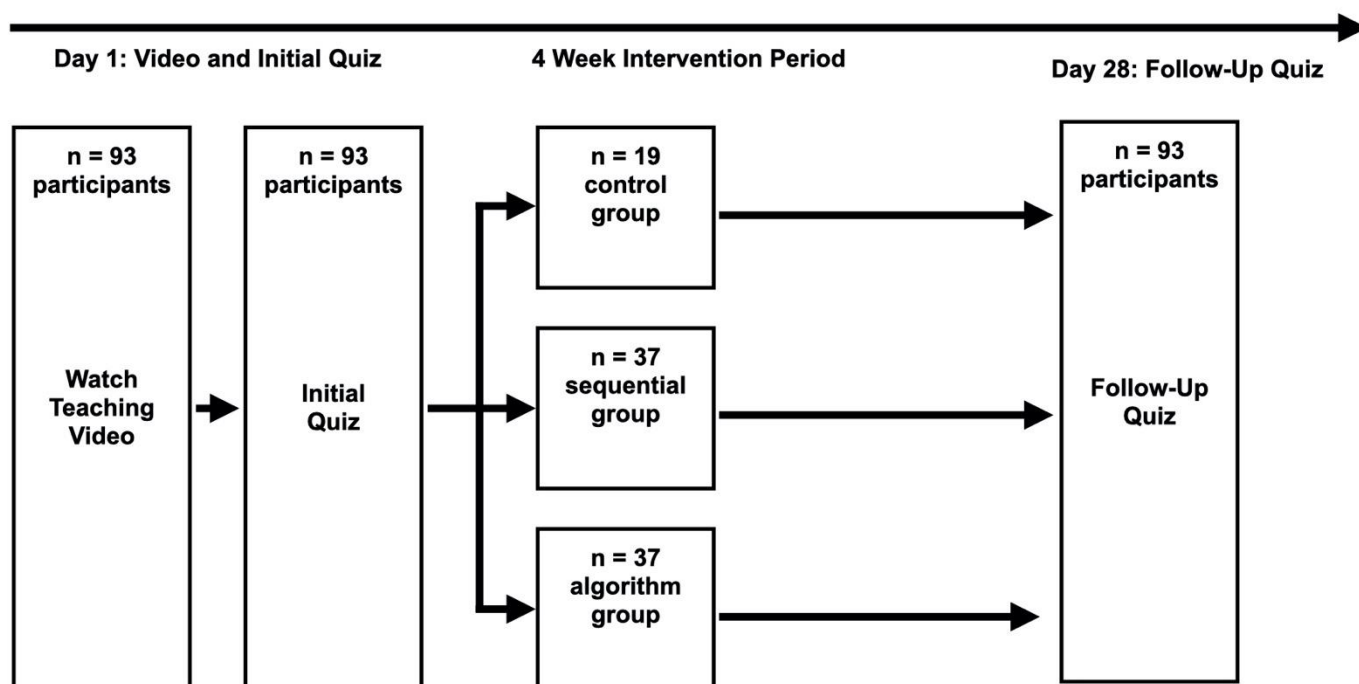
Day 1: Video and Initial Quiz

4 Week Intervention Period

Day 28: Follow-Up Quiz

n = 93
participants

Watch
Teaching
Video

n = 93
participants

Initial
Quiz

n = 19
control
group

n = 37
sequential
group

n = 37
algorithm
group

n = 93
participants

Follow-Up
Quiz